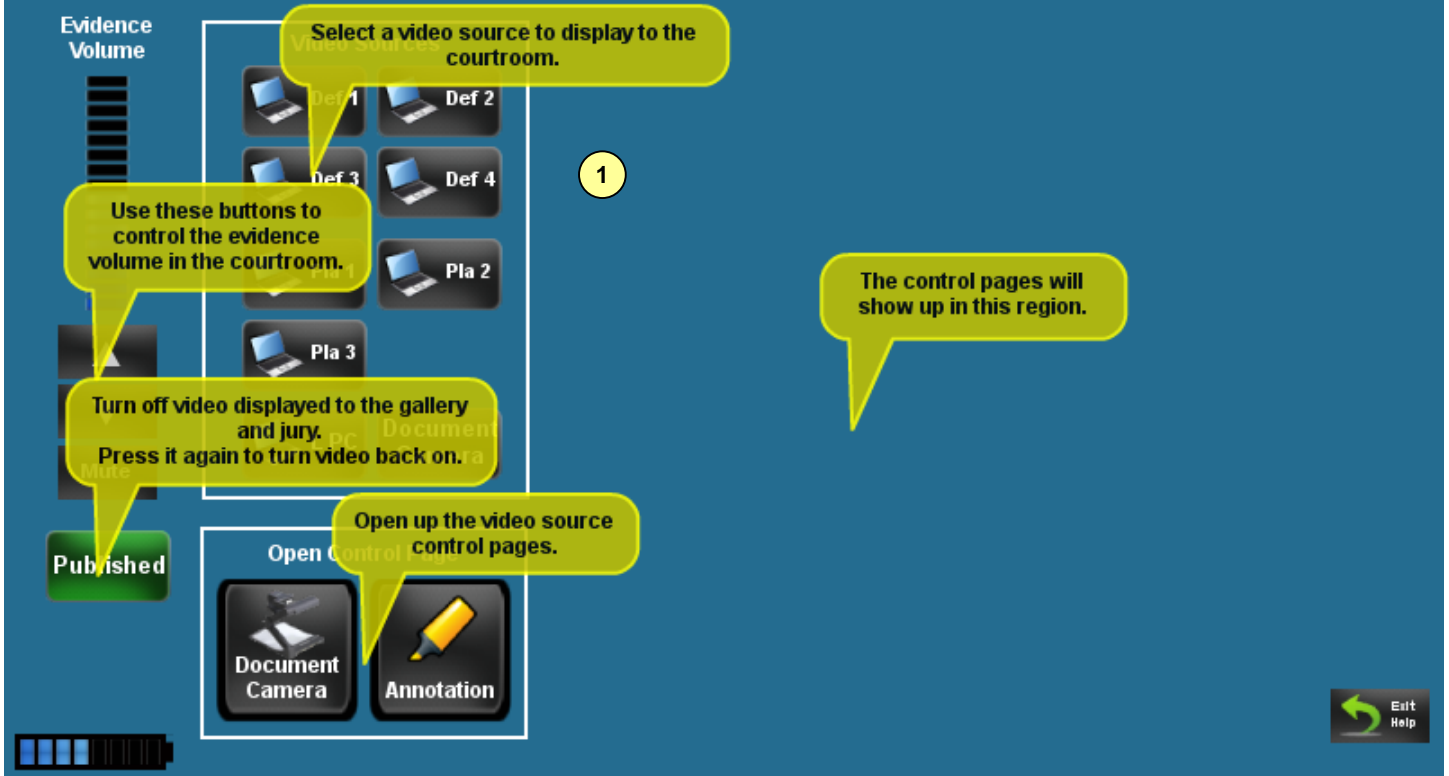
Evidence Volume

Video Sources

Select a video source to display to the courtroom.

Def 1

Def 2

Def 3

Def 4

Use these buttons to control the evidence volume in the courtroom.

Pla 1

Pla 2

Pla 3

1

The control pages will show up in this region.

Turn off video displayed to the gallery and jury.
Press it again to turn video back on.

PC

Document Camera

Mute

Published

Open Control Page

Open up the video source control pages.

Document Camera

Annotation

Exit Help